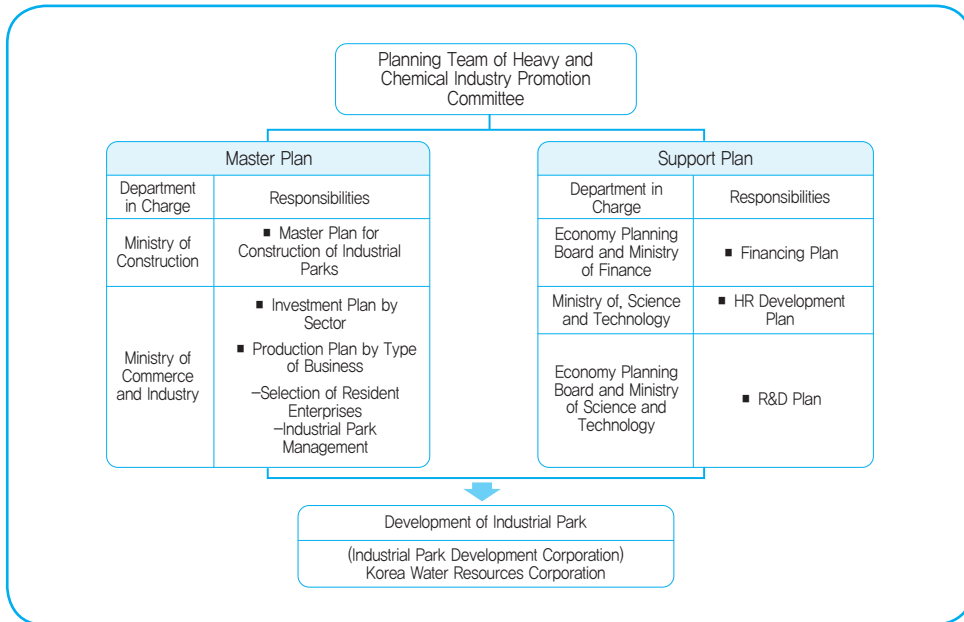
Planning Team of Heavy and Chemical Industry Promotion Committee

Master Plan

| Department in Charge | Responsibilities |
|---|---|
| Ministry of Construction | ■ Master Plan for Construction of Industrial Parks |
| Ministry of Commerce and Industry | ■ Investment Plan by Sector ■ Production Plan by Type of Business –Selection of Resident Enterprises –Industrial Park Management |

Support Plan

| Department in Charge | Responsibilities |
|---|---|
| Economy Planning Board and Ministry of Finance | ■ Financing Plan |
| Ministry of, Science and Technology | ■ HR Development Plan |
| Economy Planning Board and Ministry of Science and Technology | ■ R&D Plan |

Development of Industrial Park

(Industrial Park Development Corporation) Korea Water Resources Corporation